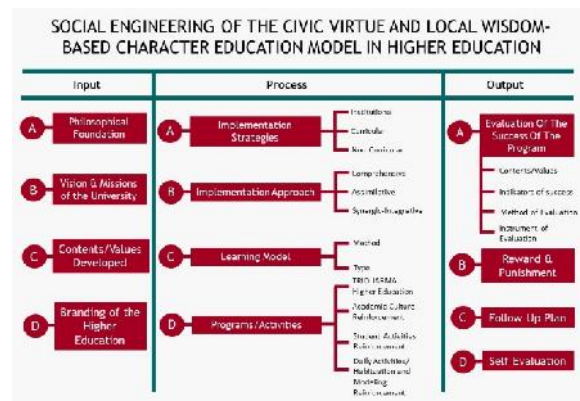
SOCIAL ENGINEERING OF THE CIVIC VIRTUE AND LOCAL WISDOM-BASED CHARACTER EDUCATION MODEL IN HIGHER EDUCATION

Input

A Philosophical Foundation

B Vision & Missions of the University

C Contents/Values Developed

D Branding of the Higher Education

Process

A Implementation Strategies

Institutions

Curricular

Non Curricular

B Implementation Approach

Comprehensive

Assimilative

Synergic-Integrative

C Learning Model

Method

Type

D Programs/Activities

TRIDHARMA Higher Education

Academic Culture Reinforcement

Student Activities Reinforcement

Daily Activities/ Habituation and Modelling Reinforcement

Output

A Evaluation Of The Success Of The Program

Contents/Values

Indicators of success

Method of Evaluation

Instrument of Evaluation

B Reward & Punishment

C Follow Up Plan

D Self Evaluation